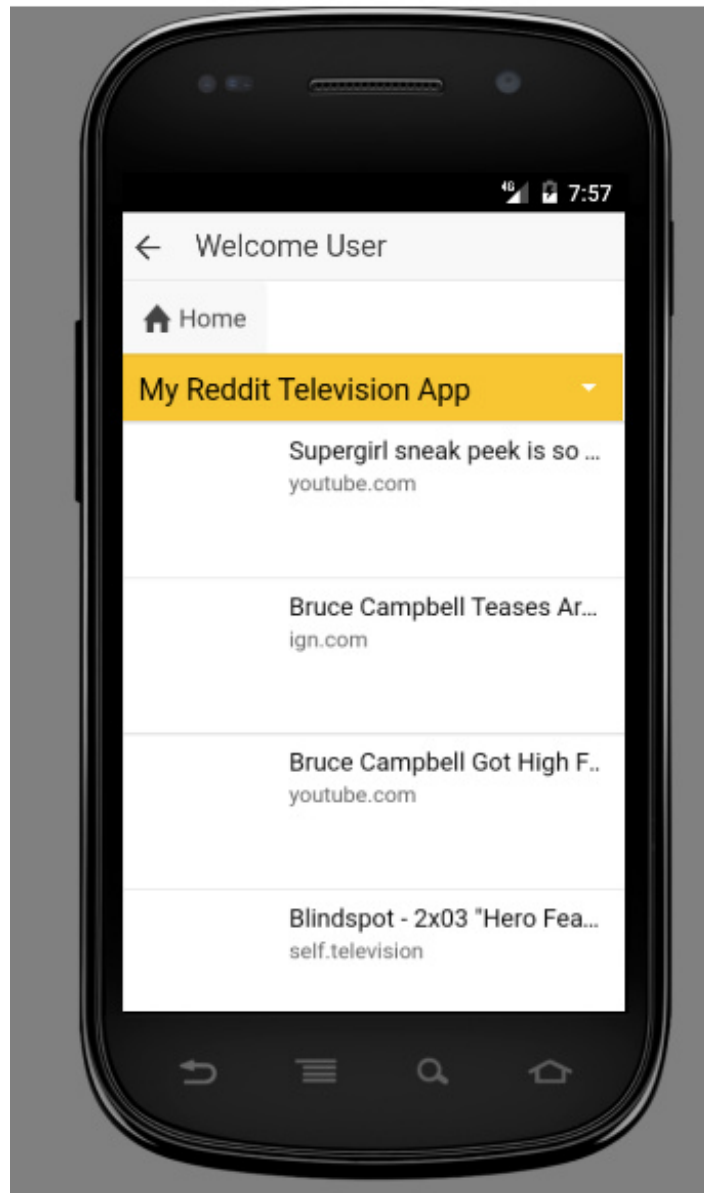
4G 7:57

← Welcome User

Home

My Reddit Television App

Supergirl sneak peek is so ...
youtube.com

Bruce Campbell Teases Ar...
ign.com

Bruce Campbell Got High F..
youtube.com

Blindspot - 2x03 "Hero Fea...
self.television